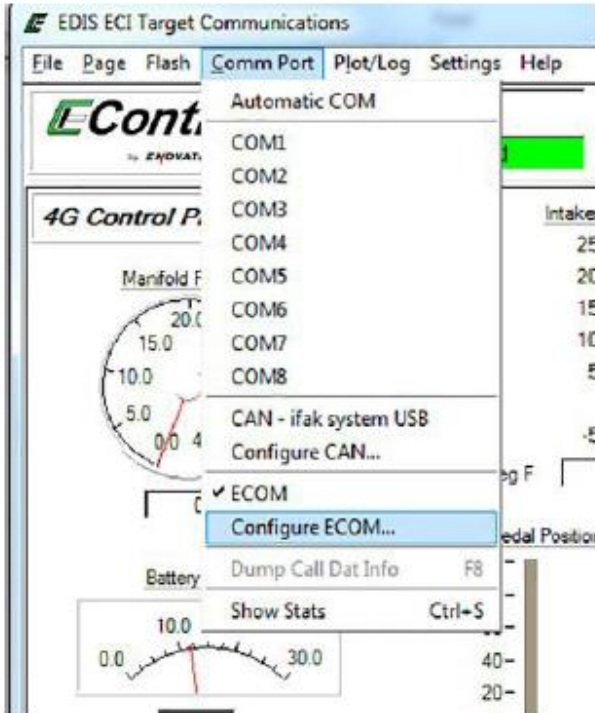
EDIS ECI Target Communications

File Page Flash Comm Port Plot/Log Settings Help

Automatic COM
COM1
COM2
COM3
COM4
COM5
COM6
COM7
COM8
CAN - ifak system USB
Configure CAN...
✓ ECOM
Configure ECOM...
Dump Call Dat Info F8
Show Stats Ctrl+S

EContr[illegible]
by ENOVAT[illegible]

4G Control P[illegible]

Manifold F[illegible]
20.0
15.0
10.0
5.0
0.0 4

Battery
10.0
0.0
30.0

Intake
25
20
15
10
5
-5
eg F
edal Position
40-
20-